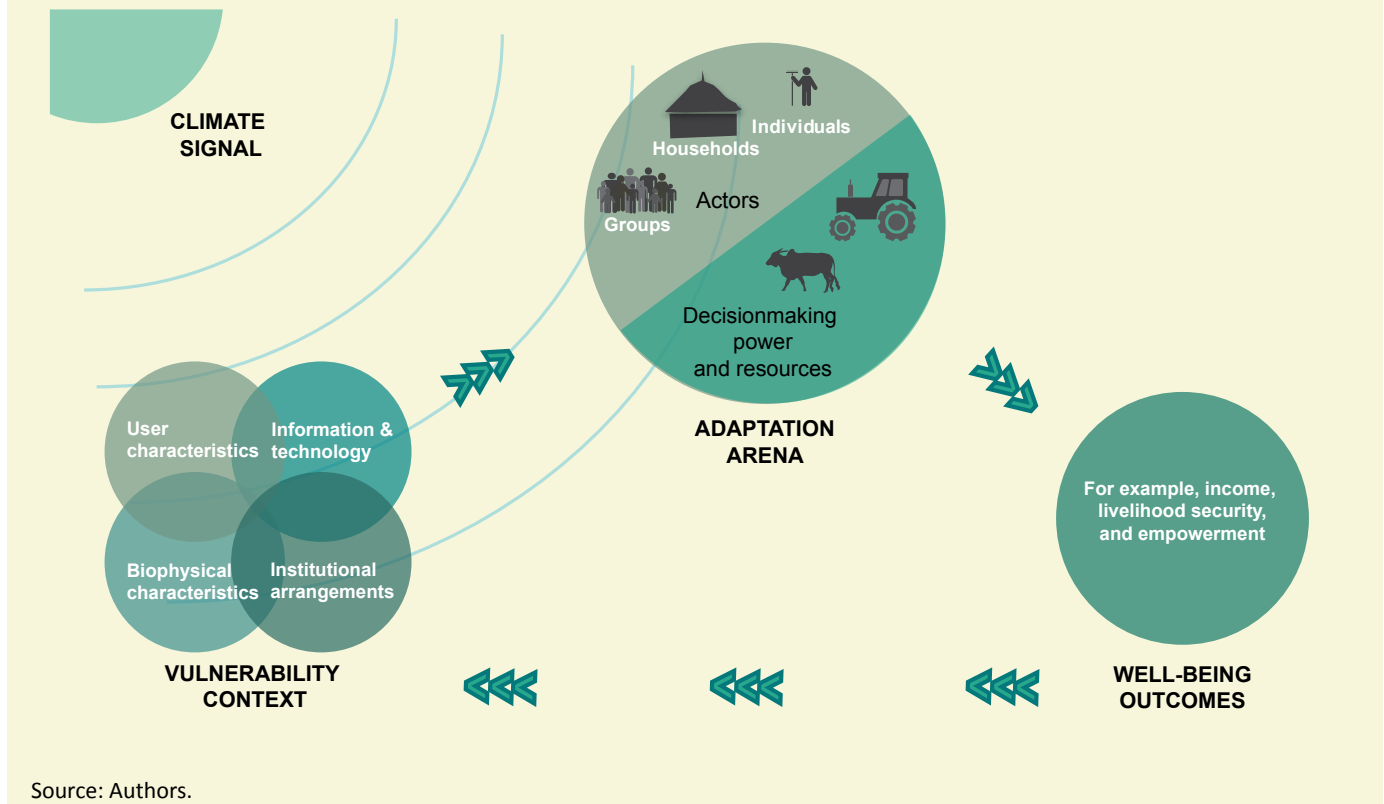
CLIMATE SIGNAL

Households

Individuals

Groups

Actors

Decisionmaking power and resources

ADAPTATION ARENA

User characteristics

Information & technology

Biophysical characteristics

Institutional arrangements

VULNERABILITY CONTEXT

For example, income, livelihood security, and empowerment

WELL-BEING OUTCOMES

Source: Authors.